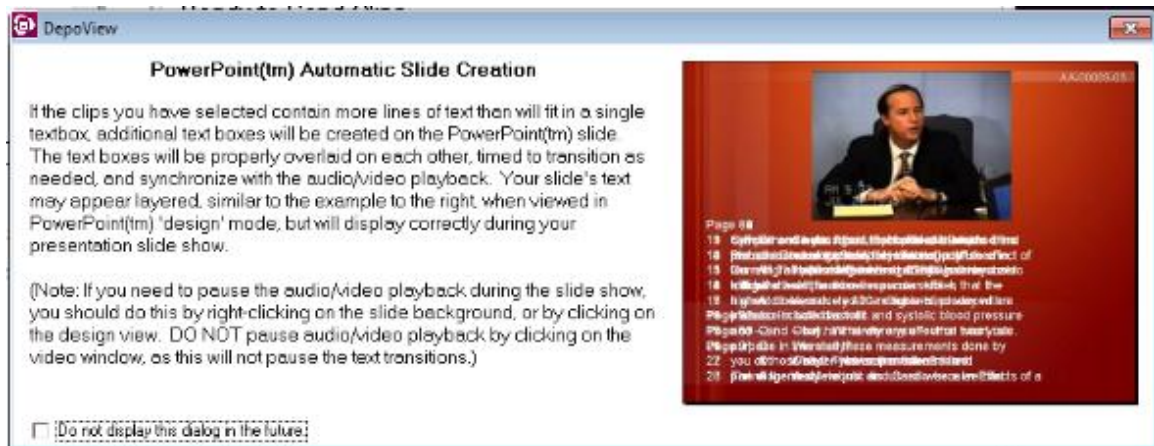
DepoView

PowerPoint(tm) Automatic Slide Creation

If the clips you have selected contain more lines of text than will fit in a single textbox, additional text boxes will be created on the PowerPoint(tm) slide. The text boxes will be properly overlaid on each other, timed to transition as needed, and synchronize with the audio/video playback. Your slide's text may appear layered, similar to the example to the right, when viewed in PowerPoint(tm) 'design' mode, but will display correctly during your presentation slide show.

(Note: If you need to pause the audio/video playback during the slide show, you should do this by right-clicking on the slide background, or by clicking on the design view. DO NOT pause audio/video playback by clicking on the video window, as this will not pause the text transitions.)

Do not display this dialog in the future.

Page 88
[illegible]